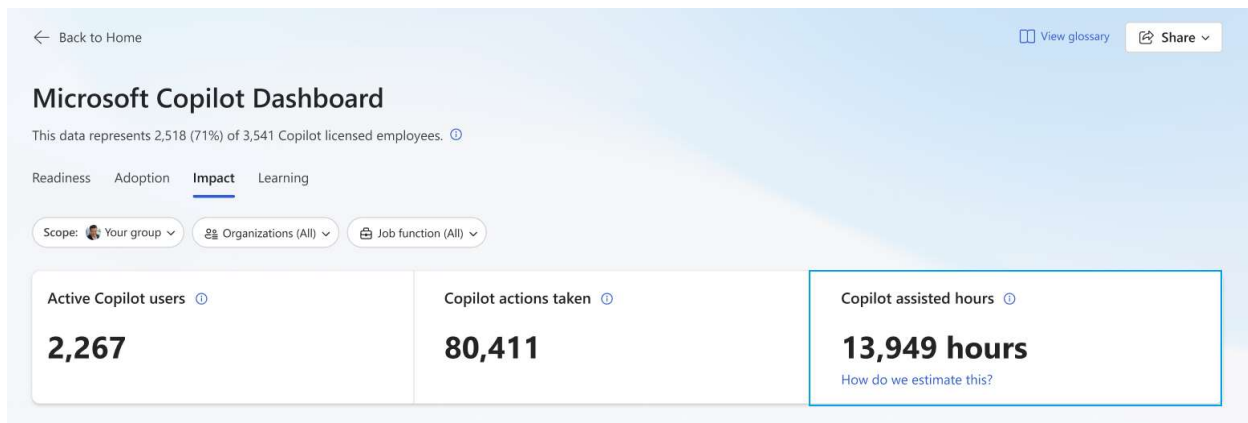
← Back to Home

View glossary

Share

Microsoft Copilot Dashboard

This data represents 2,518 (71%) of 3,541 Copilot licensed employees.

Readiness Adoption Impact Learning

Scope: Your group

Organizations (All)

Job function (All)

Active Copilot users

2,267

Copilot actions taken

80,411

Copilot assisted hours

13,949 hours

How do we estimate this?